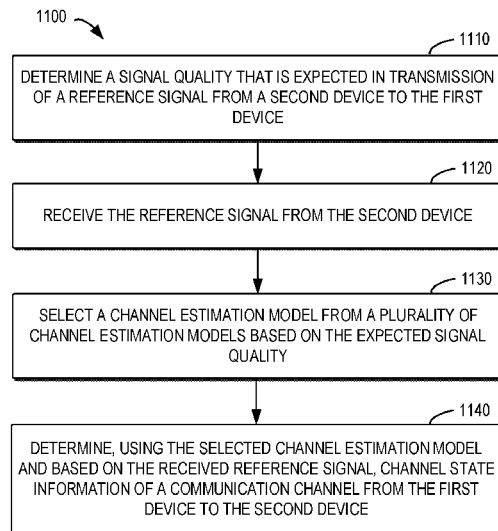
1100

1110

DETERMINE A SIGNAL QUALITY THAT IS EXPECTED IN TRANSMISSION OF A REFERENCE SIGNAL FROM A SECOND DEVICE TO THE FIRST DEVICE

1120

RECEIVE THE REFERENCE SIGNAL FROM THE SECOND DEVICE

1130

SELECT A CHANNEL ESTIMATION MODEL FROM A PLURALITY OF CHANNEL ESTIMATION MODELS BASED ON THE EXPECTED SIGNAL QUALITY

1140

DETERMINE, USING THE SELECTED CHANNEL ESTIMATION MODEL AND BASED ON THE RECEIVED REFERENCE SIGNAL, CHANNEL STATE INFORMATION OF A COMMUNICATION CHANNEL FROM THE FIRST DEVICE TO THE SECOND DEVICE